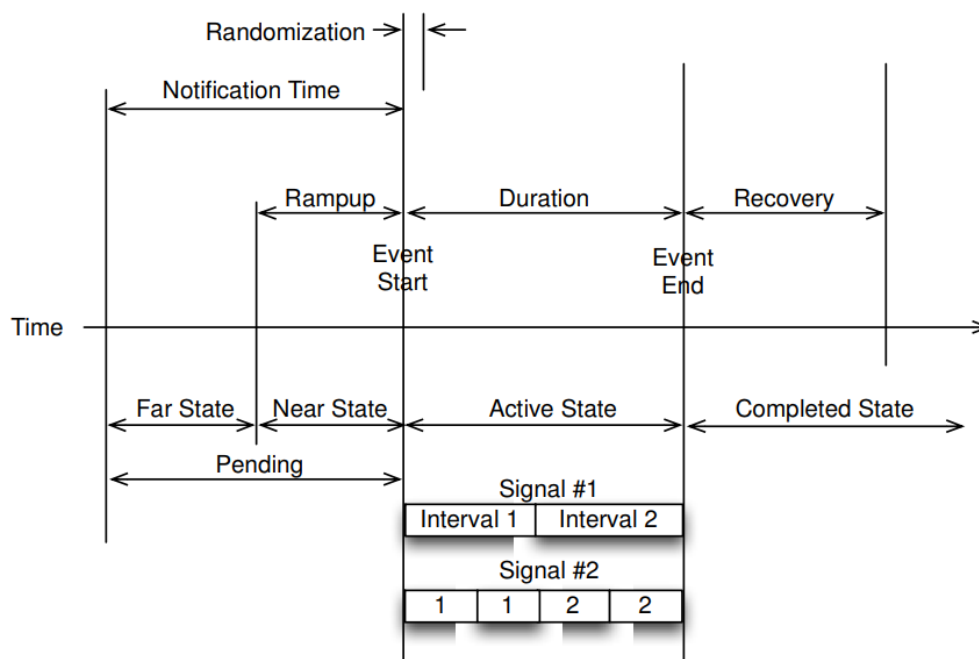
Randomization

Notification Time

Rampup

Duration

Recovery

Event Start

Event End

Time

Far State

Near State

Active State

Completed State

Pending

Signal #1

| Interval 1 | Interval 2 |
|---|---|

Signal #2

| 1 | 1 | 2 | 2 |
|---|---|---|---|